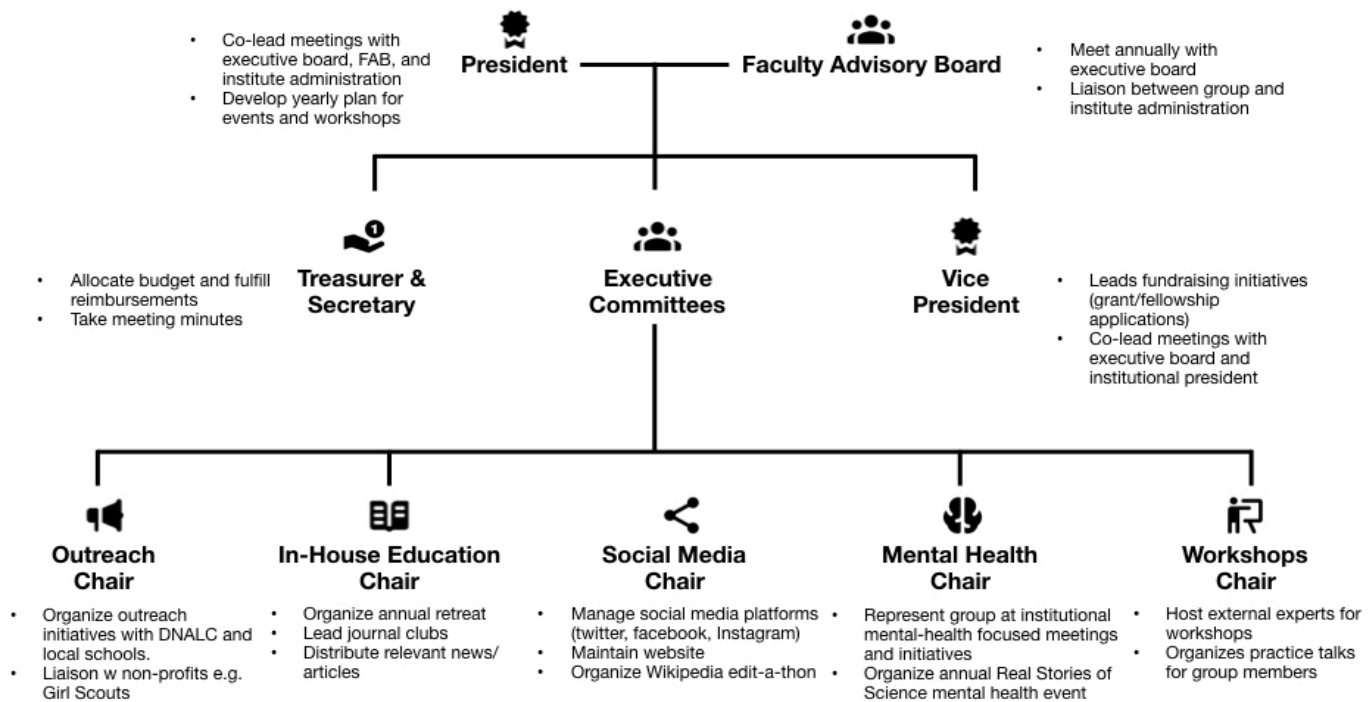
- Co-lead meetings with executive board, FAB, and institute administration
- Develop yearly plan for events and workshops

President

Faculty Advisory Board

- Meet annually with executive board
- Liaison between group and institute administration

- Allocate budget and fulfill reimbursements
- Take meeting minutes

Treasurer & Secretary

Executive Committees

Vice President

- Leads fundraising initiatives (grant/fellowship applications)
- Co-lead meetings with executive board and institutional president

Outreach Chair

- Organize outreach initiatives with DNALC and local schools.
- Liaison w non-profits e.g. Girl Scouts

In-House Education Chair

- Organize annual retreat
- Lead journal clubs
- Distribute relevant news/ articles

Social Media Chair

- Manage social media platforms (twitter, facebook, Instagram)
- Maintain website
- Organize Wikipedia edit-a-thon

Mental Health Chair

- Represent group at institutional mental-health focused meetings and initiatives
- Organize annual Real Stories of Science mental health event

Workshops Chair

- Host external experts for workshops
- Organizes practice talks for group members